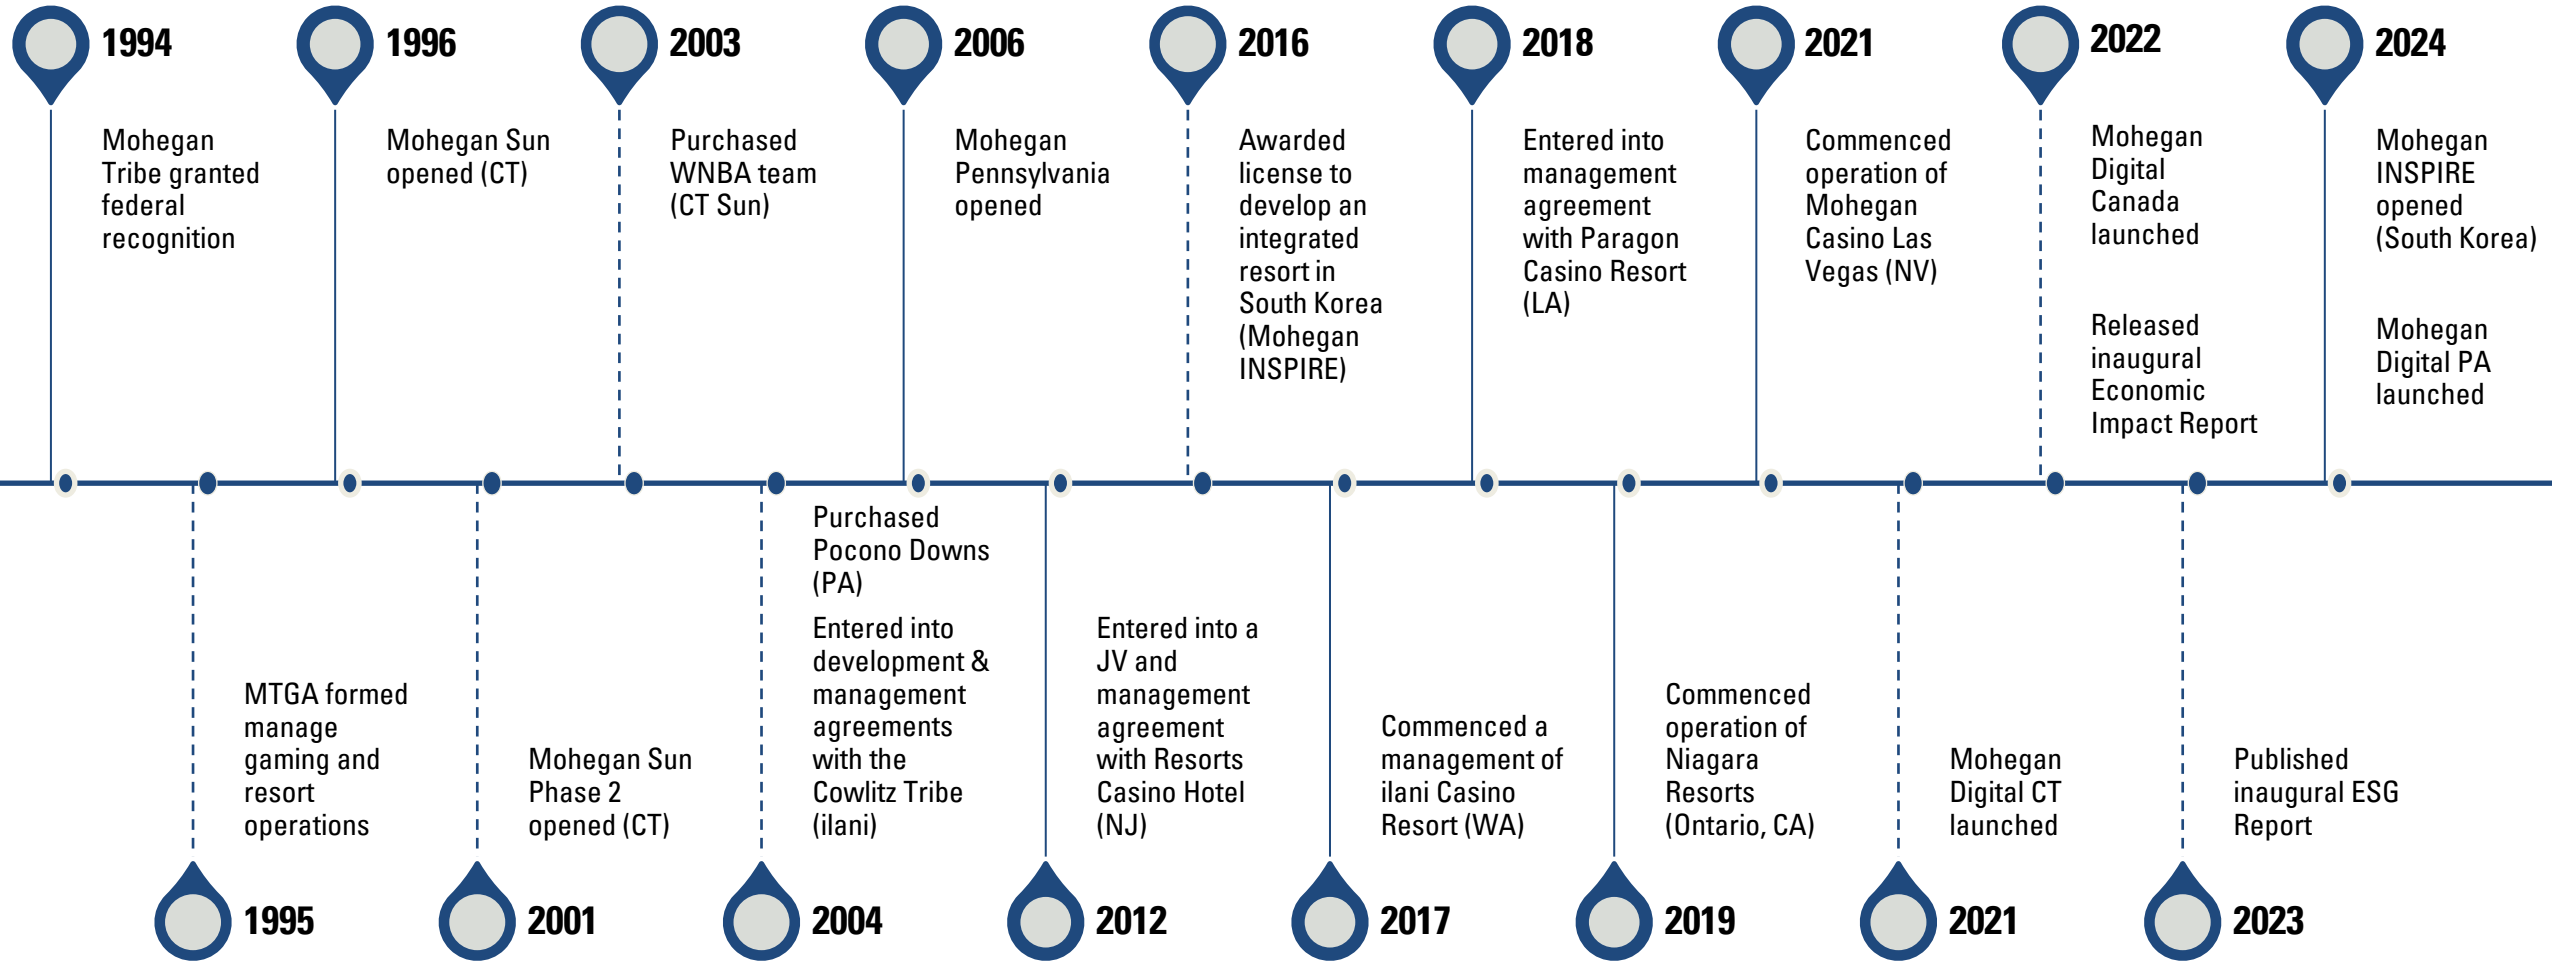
1994

Mohegan Tribe granted federal recognition

1995

MTGA formed manage gaming and resort operations

1996

Mohegan Sun opened (CT)

2001

Mohegan Sun Phase 2 opened (CT)

2003

Purchased WNBA team (CT Sun)

2004

Purchased Pocono Downs (PA)

Entered into development & management agreements with the Cowlitz Tribe (ilani)

2006

Mohegan Pennsylvania opened

2012

Entered into a JV and management agreement with Resorts Casino Hotel (NJ)

2016

Awarded license to develop an integrated resort in South Korea (Mohegan INSPIRE)

2017

Commenced a management of ilani Casino Resort (WA)

2018

Entered into management agreement with Paragon Casino Resort (LA)

2019

Commenced operation of Niagara Resorts (Ontario, CA)

2021

Commenced operation of Mohegan Casino Las Vegas (NV)

2021

Mohegan Digital CT launched

2022

Mohegan Digital Canada launched

Released inaugural Economic Impact Report

2023

Published inaugural ESG Report

2024

Mohegan INSPIRE opened (South Korea)

Mohegan Digital PA launched